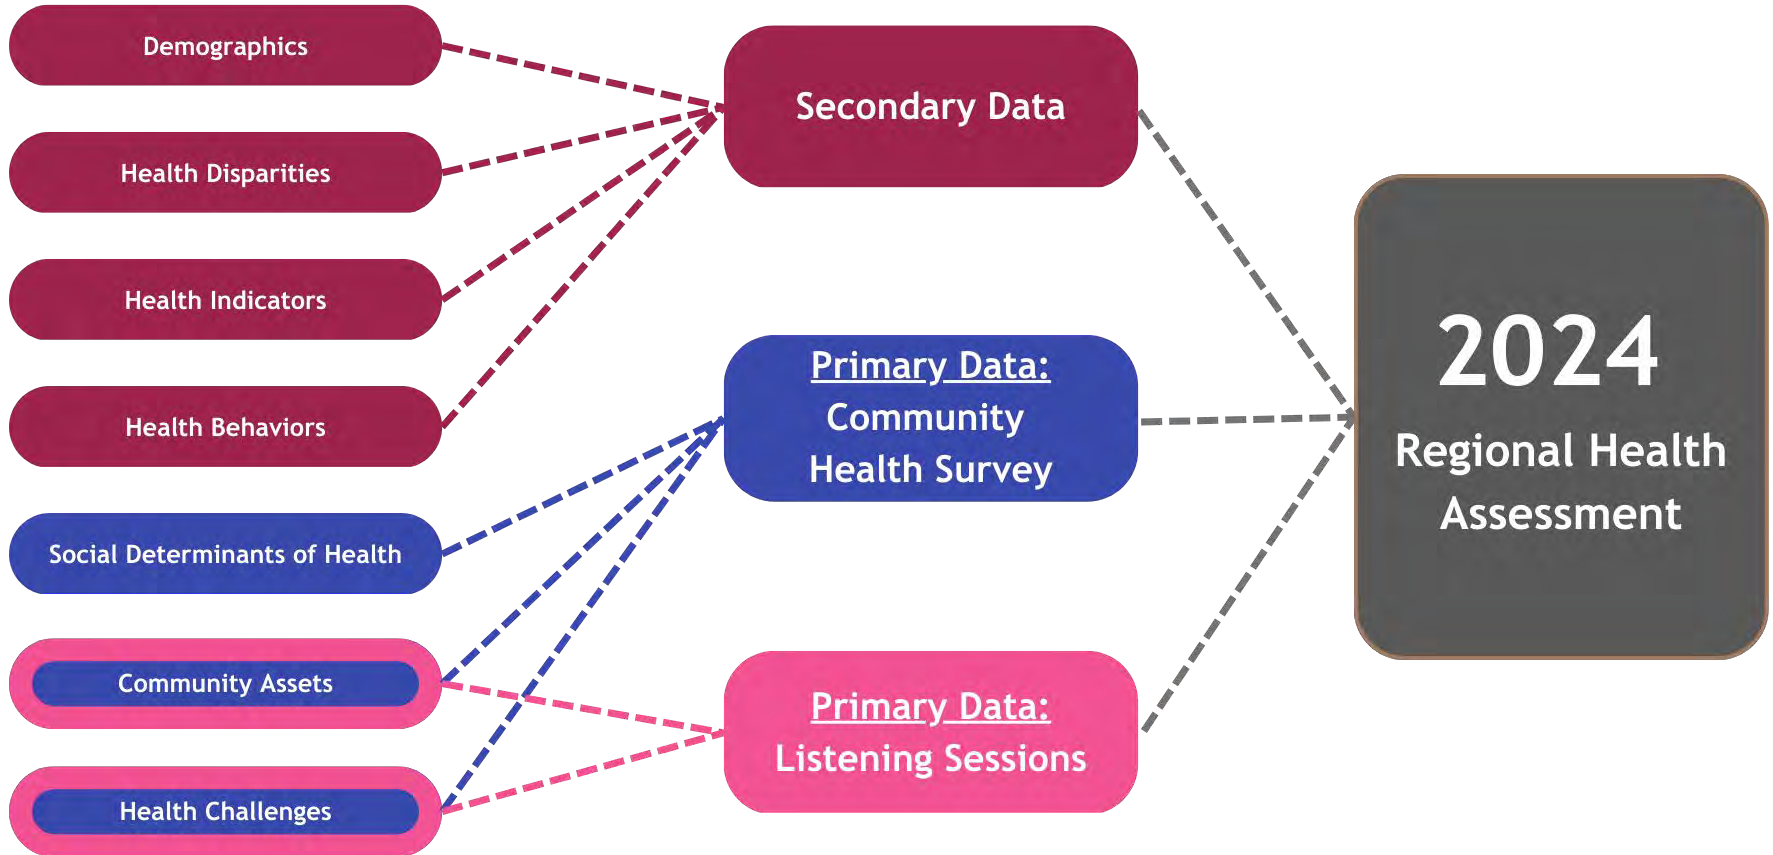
Demographics

Health Disparities

Health Indicators

Health Behaviors

Social Determinants of Health

Community Assets

Health Challenges

Secondary Data

Primary Data:
Community
Health Survey

Primary Data:
Listening Sessions

2024
Regional Health
Assessment